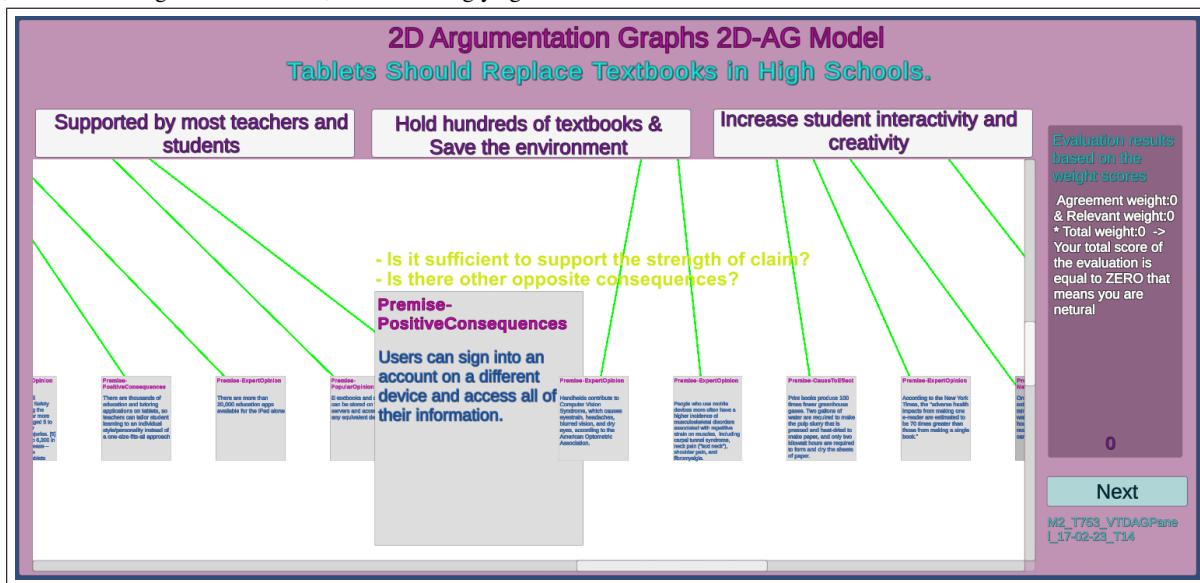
2D Argumentation Graphs 2D-AG Model
Tablets Should Replace Textbooks in High Schools.

Supported by most teachers and students

Hold hundreds of textbooks & Save the environment

Increase student interactivity and creativity

Evaluation results based on the weight scores

Agreement weight:0 & Relevant weight:0
* Total weight:0 -> Your total score of the evaluation is equal to ZERO that means you are netural

0

- Is it sufficient to support the strength of claim?
- Is there other opposite consequences?

Premise-PositiveConsequences

Users can sign into an account on a different device and access all of their information.

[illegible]Opinion

Premise-PositiveConsequences
There are thousands of education and tutoring applications on tablets, so teachers can tailor student learning to an individual style/personality instead of a one-size-fits-all approach

Premise-ExpertOpinion
There are more than 20,000 education apps available for the iPad alone

Premise-PopularOpinion
E-textbooks and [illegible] can be stored on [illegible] servers and acce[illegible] any equivalent de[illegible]

Premise-ExpertOpinion
Handhelds contribute to Computer Vision Syndrome, which causes eyestrain, headaches, blurred vision, and dry eyes, according to the American Optometric Association.

Premise-ExpertOpinion
People who use mobile devices more often have a higher incidence of musculoskeletal disorders associated with repetitive strain on muscles, including carpal tunnel syndrome, neck pain ("text neck"), shoulder pain, and fibromyalgia.

Premise-CauseToEffect
Print books produce 100 times fewer greenhouse gases. Two gallons of water are required to make the pulp slurry that is pressed and heat-dried to make paper, and only two kilowatt hours are required to form and dry the sheets of paper.

Premise-ExpertOpinion
According to the New York Times, the "adverse health impacts from making one e-reader are estimated to be 70 times greater than those from making a single book."

Next

M2_T753_VTDAGPanel_17-02-23_T14